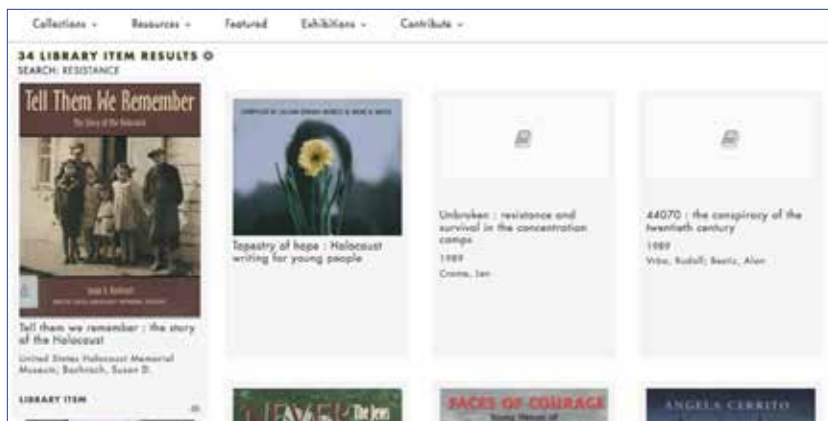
Collections ⌄ Resources ⌄ Featured Exhibitions ⌄ Contribute ⌄

34 LIBRARY ITEM RESULTS
SEARCH: RESISTANCE

Tell Them We Remember
The Story of the Holocaust
Susan D. Bachrach

Tell them we remember : the story of the Holocaust
United States Holocaust Memorial Museum; Bachrach, Susan D.

LIBRARY ITEM

Tapestry of hope : Holocaust writing for young people

Unbroken : resistance and survival in the concentration camps
1989
Crome, Len

44070 : the conspiracy of the twentieth century
1989
Vrba, Rudolf; Bestic, Alan

The Jews

FACES OF COURAGE

ANGELA CERRITO